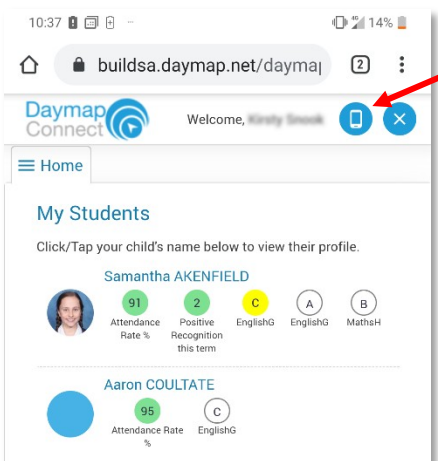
10:37 ··· 14%

buildsa.daymap.net/daymap

2

Daymap Connect

Welcome, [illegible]

Home

My Students

Click/Tap your child's name below to view their profile.

Samantha AKENFIELD

91
Attendance Rate %

2
Positive Recognition this term

C
EnglishG

A
EnglishG

B
MathsH

Aaron COULTATE

95
Attendance Rate %

C
EnglishG